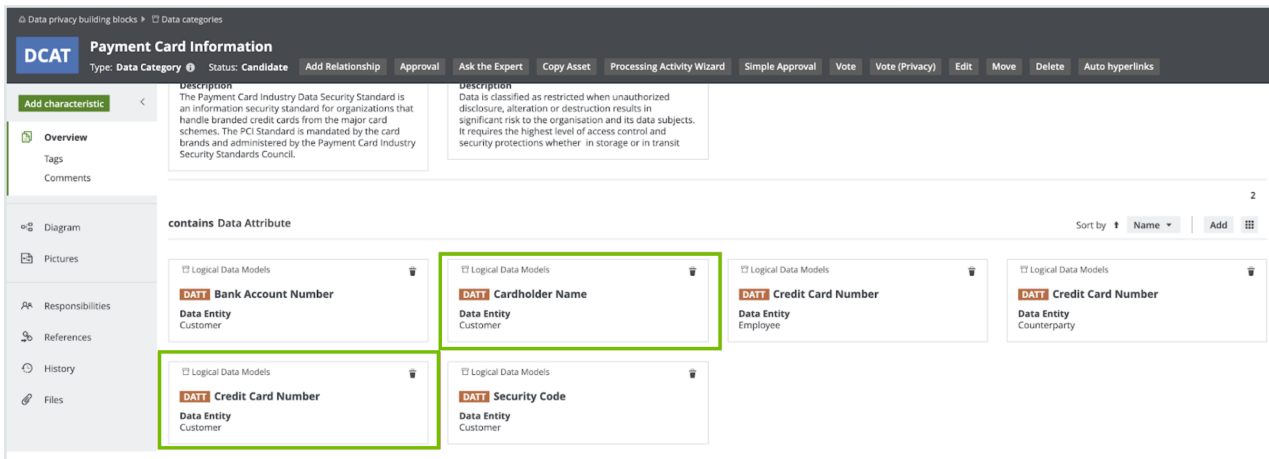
Data privacy building blocks ▸ Data categories

DCAT Payment Card Information

Type: Data Category Status: Candidate

Add Relationship Approval Ask the Expert Copy Asset Processing Activity Wizard Simple Approval Vote Vote (Privacy) Edit Move Delete Auto hyperlinks

Add characteristic

Overview
Tags
Comments

Diagram
Pictures
Responsibilities
References
History
Files

Description
The Payment Card Industry Data Security Standard is an information security standard for organizations that handle branded credit cards from the major card schemes. The PCI Standard is mandated by the card brands and administered by the Payment Card Industry Security Standards Council.

Description
Data is classified as restricted when unauthorized disclosure, alteration or destruction results in significant risk to the organisation and its data subjects. It requires the highest level of access control and security protections whether in storage or in transit

2

contains Data Attribute

Sort by Name Add

Logical Data Models
DATT Bank Account Number
Data Entity
Customer

Logical Data Models
DATT Cardholder Name
Data Entity
Customer

Logical Data Models
DATT Credit Card Number
Data Entity
Employee

Logical Data Models
DATT Credit Card Number
Data Entity
Counterparty

Logical Data Models
DATT Credit Card Number
Data Entity
Customer

Logical Data Models
DATT Security Code
Data Entity
Customer